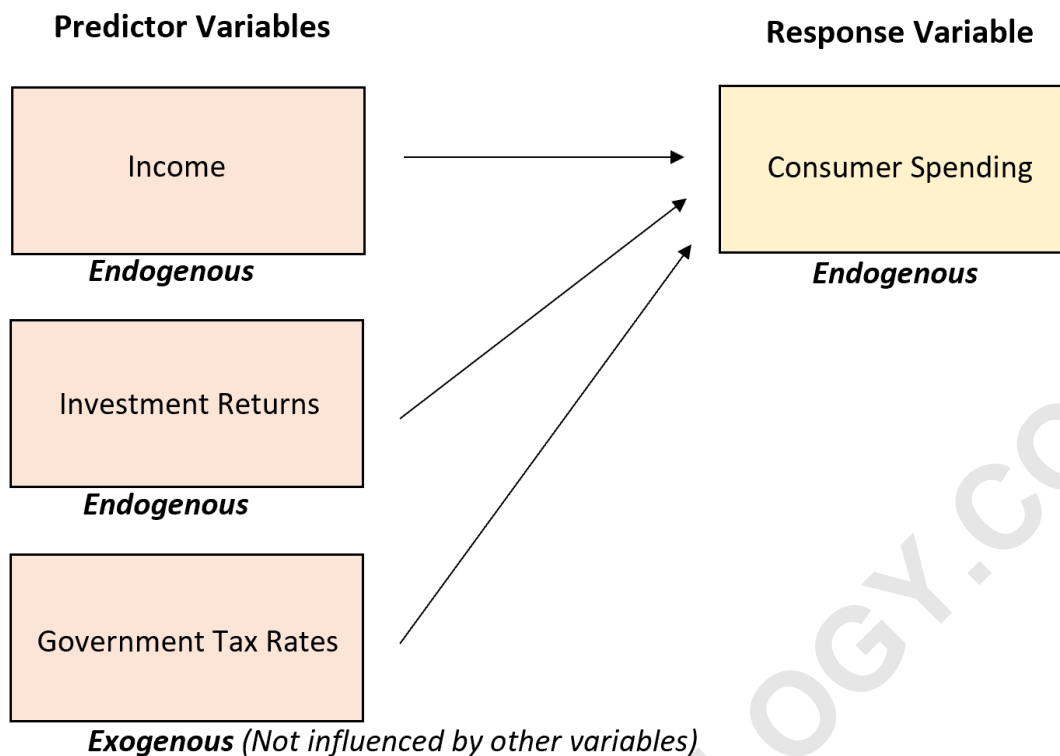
**Predictor Variables**

**Response Variable**

Income

*Endogenous*

Consumer Spending

*Endogenous*

Investment Returns

*Endogenous*

Government Tax Rates

***Exogenous*** *(Not influenced by other variables)*

OGY.C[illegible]